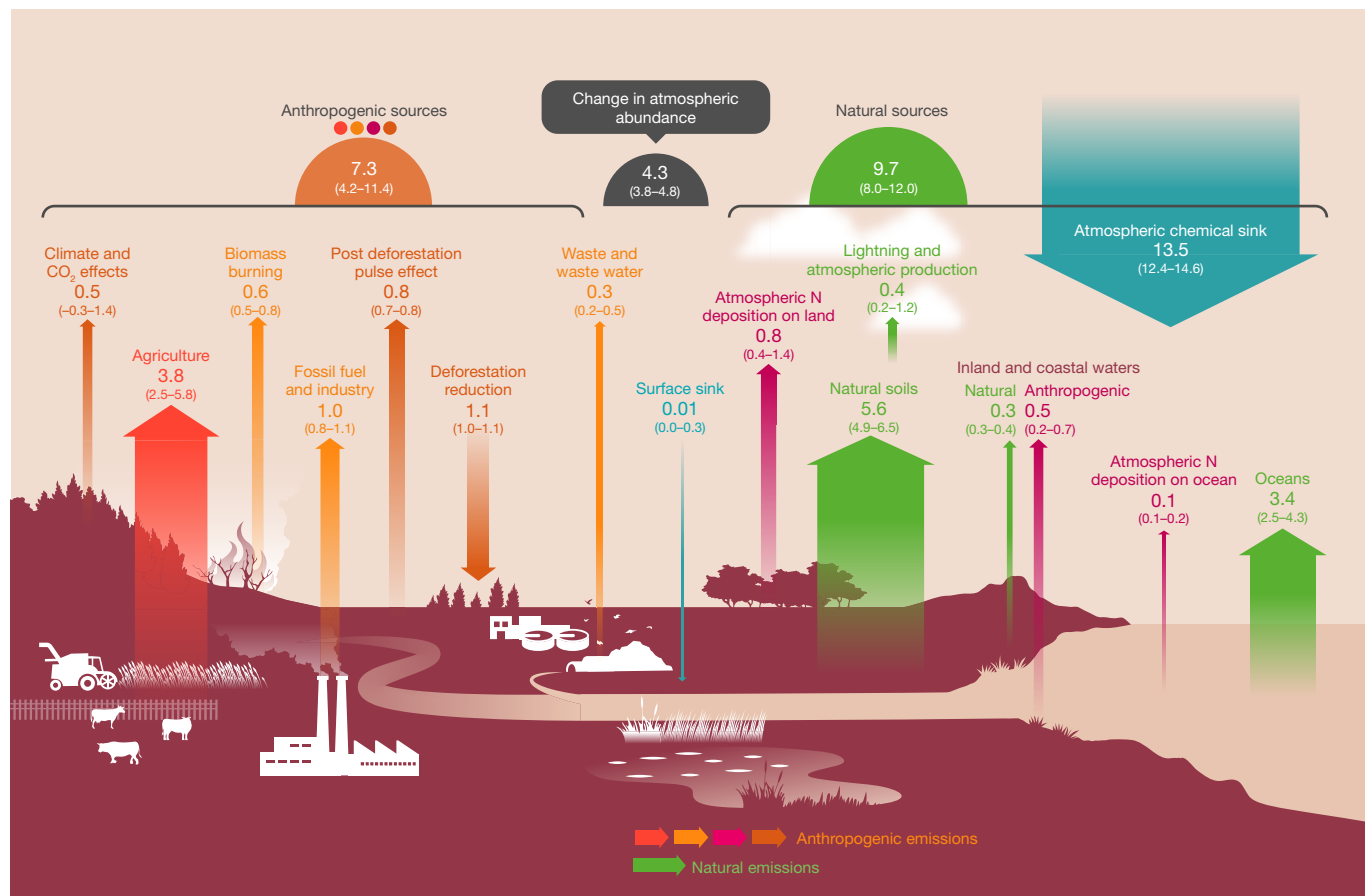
Anthropogenic sources
7.3
(4.2–11.4)

Change in atmospheric abundance
4.3
(3.8–4.8)

Natural sources
9.7
(8.0–12.0)

Atmospheric chemical sink
13.5
(12.4–14.6)

Climate and $CO_2$ effects
0.5
(–0.3–1.4)

Biomass burning
0.6
(0.5–0.8)

Post deforestation pulse effect
0.8
(0.7–0.8)

Waste and waste water
0.3
(0.2–0.5)

Lightning and atmospheric production
0.4
(0.2–1.2)

Atmospheric N deposition on land
0.8
(0.4–1.4)

Agriculture
3.8
(2.5–5.8)

Fossil fuel and industry
1.0
(0.8–1.1)

Deforestation reduction
1.1
(1.0–1.1)

Surface sink
0.01
(0.0–0.3)

Natural soils
5.6
(4.9–6.5)

Inland and coastal waters
Natural
0.3
(0.3–0.4)
Anthropogenic
0.5
(0.2–0.7)

Atmospheric N deposition on ocean
0.1
(0.1–0.2)

Oceans
3.4
(2.5–4.3)

Anthropogenic emissions
Natural emissions